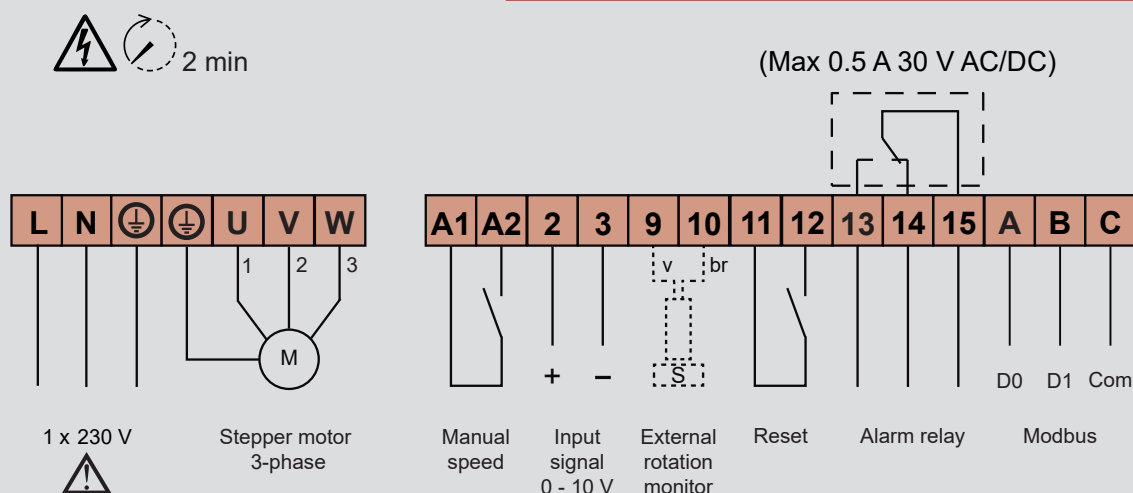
2 min

(Max 0.5 A 30 V AC/DC)

| L | N | ⏚ | ⏚ | U | V | W | A1 | A2 | 2 | 3 | 9 | 10 | 11 | 12 | 13 | 14 | 15 | A | B | C |
|---|---|---|---|---|---|---|---|---|---|---|---|---|---|---|---|---|---|---|---|---|

1 2 3

M

v br

+ –

S

D0 D1 Com

1 x 230 V

Stepper motor 3-phase

Manual speed

Input signal 0 - 10 V

External rotation monitor

Reset

Alarm relay

Modbus